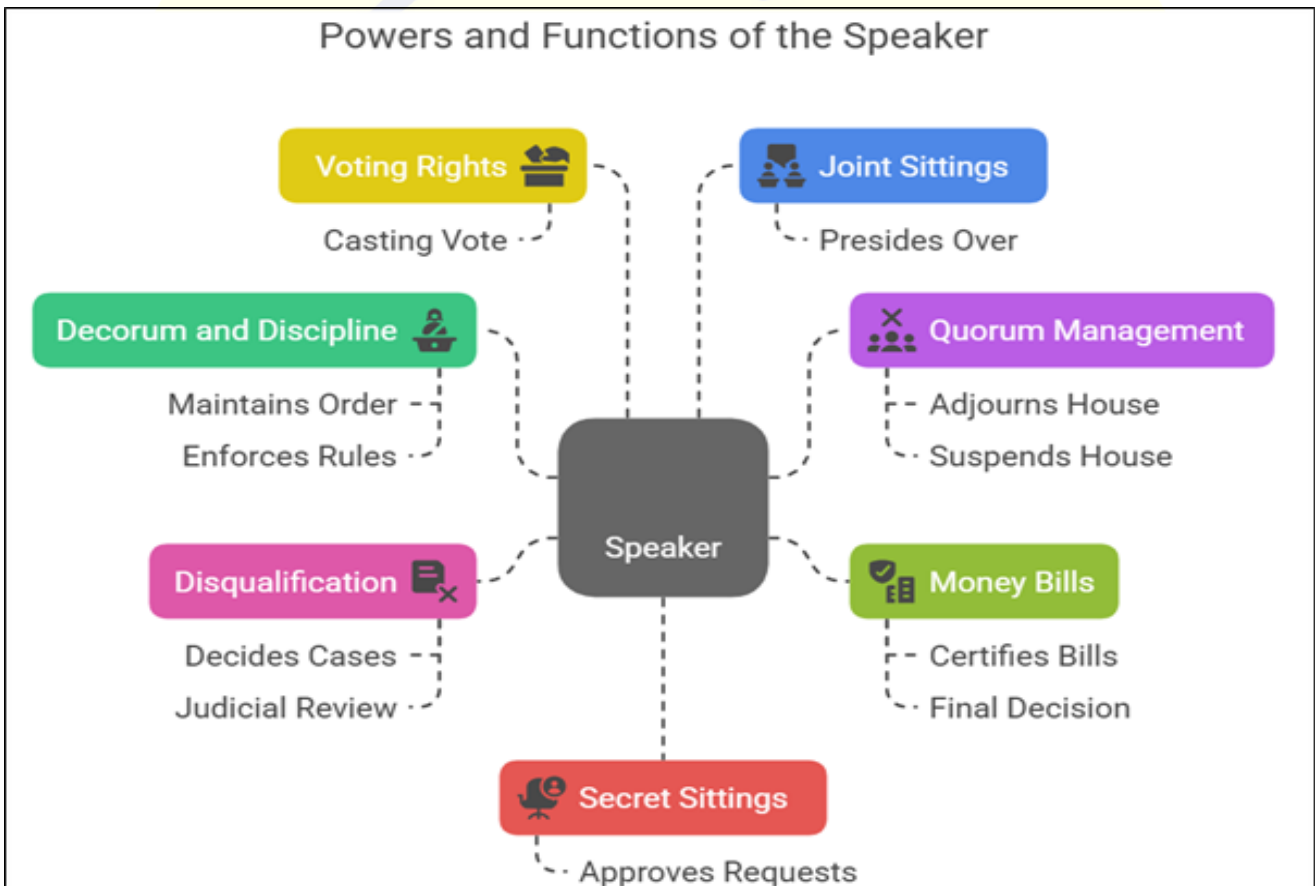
Powers and Functions of the Speaker

Voting Rights

Casting Vote

Joint Sittings

Presides Over

Decorum and Discipline

Maintains Order

Enforces Rules

Quorum Management

Adjourns House

Suspends House

Speaker

Disqualification

Decides Cases

Judicial Review

Money Bills

Certifies Bills

Final Decision

Secret Sittings

Approves Requests